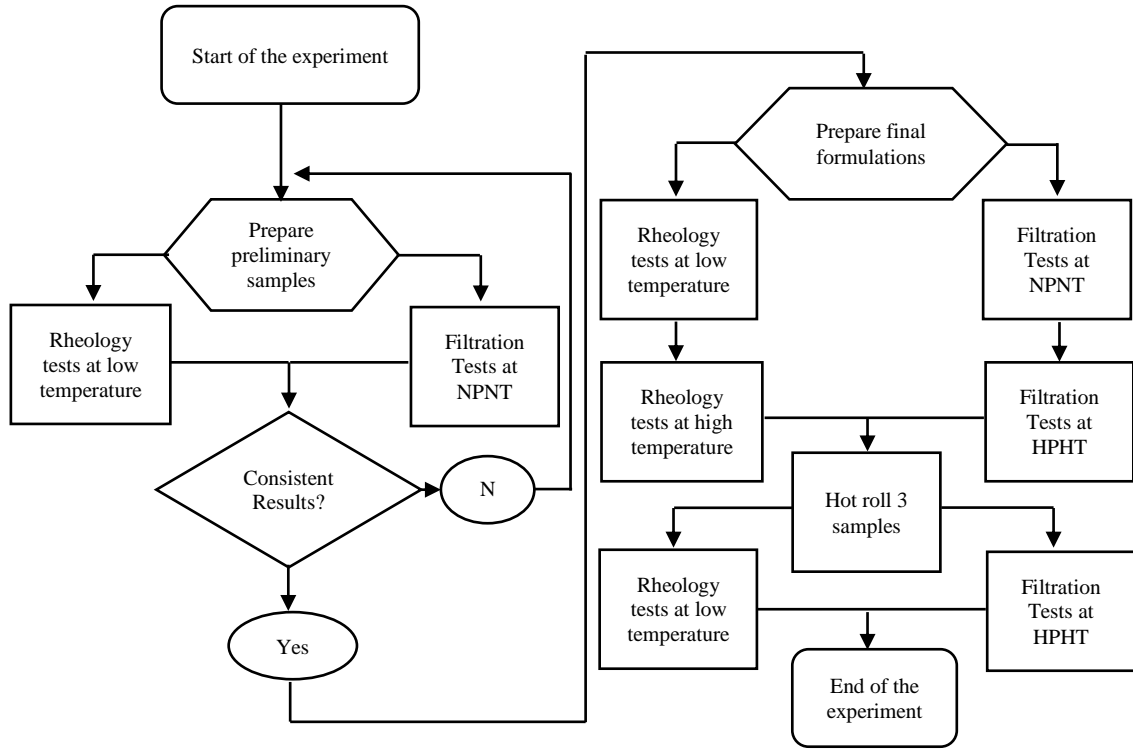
Start of the experiment

Prepare preliminary samples

Rheology tests at low temperature

Filtration Tests at NPNT

Consistent Results?

N

Yes

Prepare final formulations

Rheology tests at low temperature

Filtration Tests at NPNT

Rheology tests at high temperature

Filtration Tests at HPHT

Hot roll 3 samples

Rheology tests at low temperature

Filtration Tests at HPHT

End of the experiment